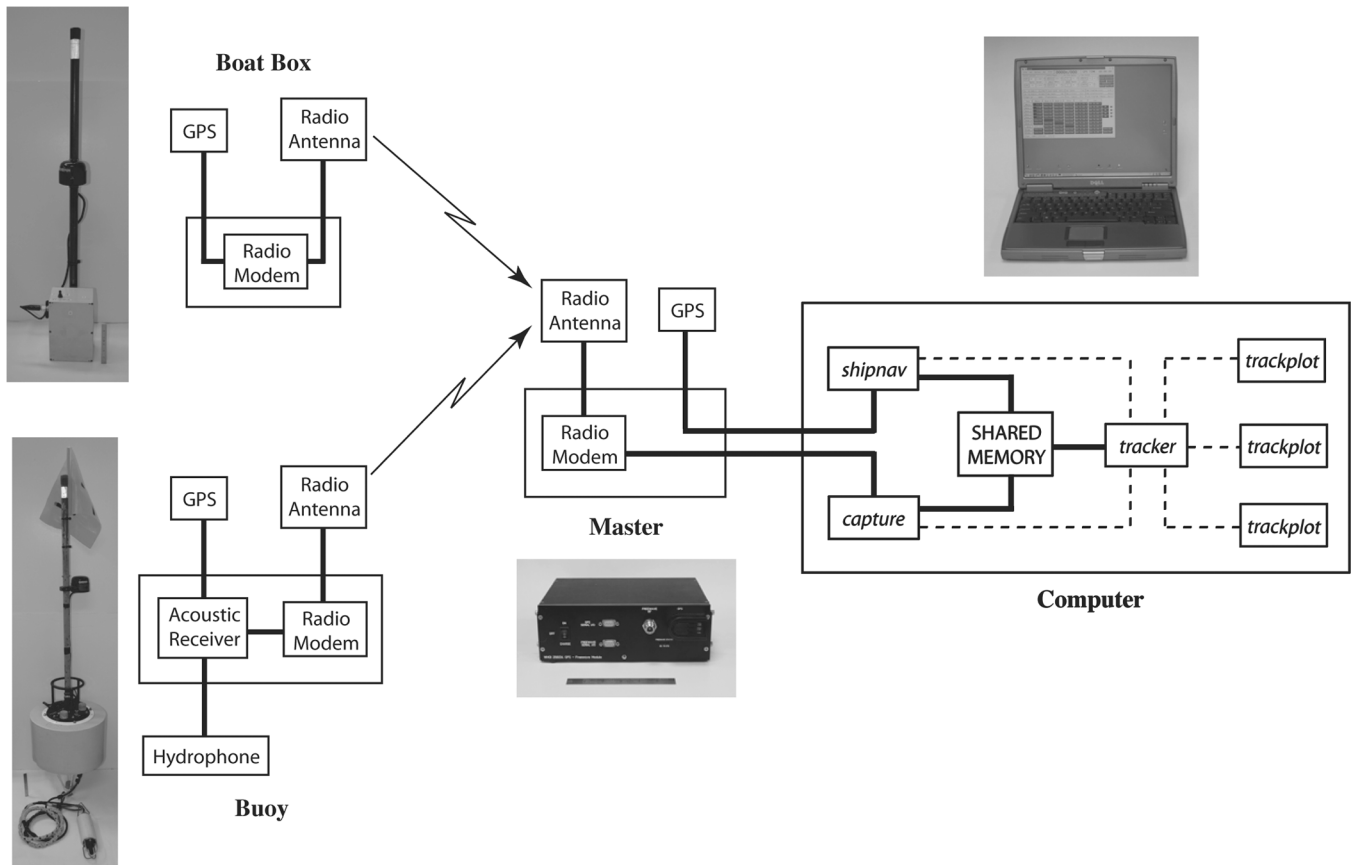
Boat Box

GPS

Radio Antenna

Radio Modem

Radio Antenna

GPS

Radio Modem

Master

shipnav

SHARED MEMORY

tracker

capture

trackplot

trackplot

trackplot

Computer

GPS

Radio Antenna

Acoustic Receiver

Radio Modem

Hydrophone

Buoy